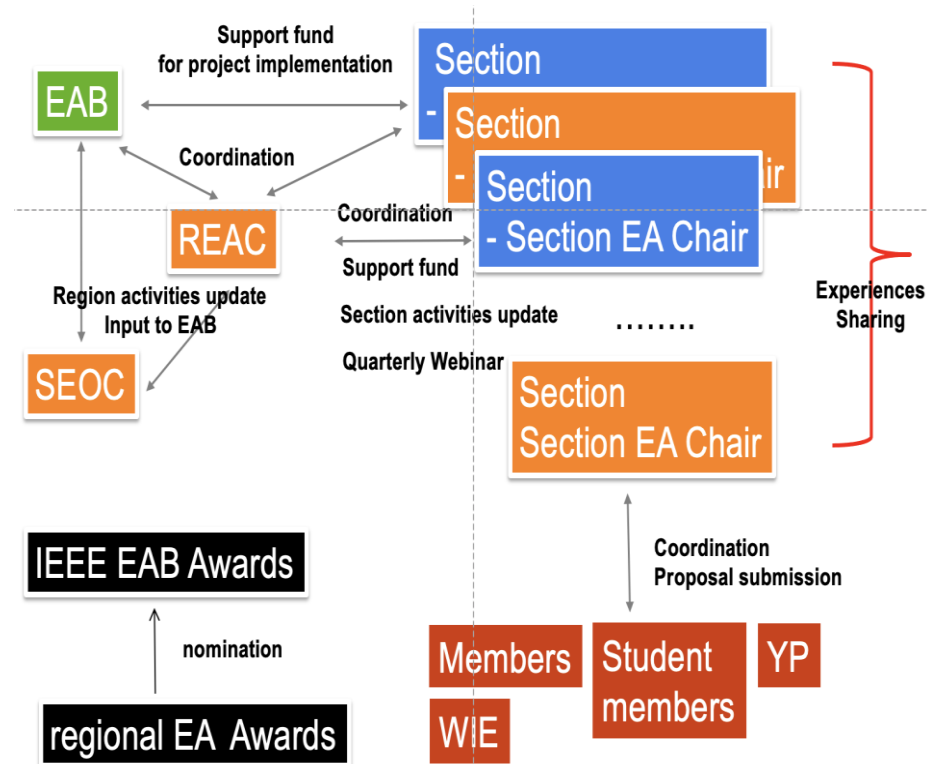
Support fund for project implementation

EAB

Section
-

Section
- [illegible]ir

Section
- Section EA Chair

Coordination

REAC

Coordination

Support fund

Section activities update

Quarterly Webinar

Region activities update
Input to EAB

SEOC

……..

Experiences Sharing

Section
Section EA Chair

Coordination
Proposal submission

IEEE EAB Awards

nomination

regional EA Awards

Members

Student members

YP

WIE